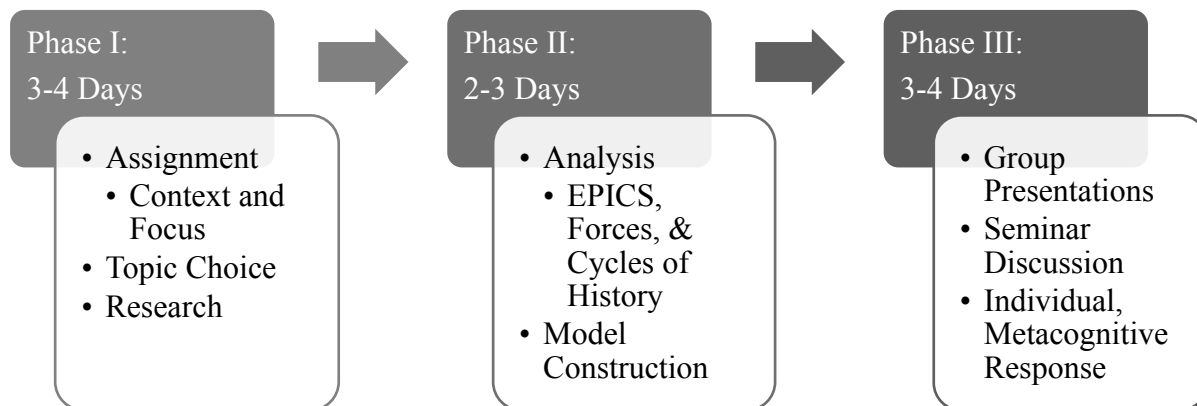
Phase I:
3-4 Days

- Assignment
  - Context and Focus
- Topic Choice
- Research

Phase II:
2-3 Days

- Analysis
  - EPICS, Forces, & Cycles of History
- Model Construction

Phase III:
3-4 Days

- Group Presentations
- Seminar Discussion
- Individual, Metacognitive Response